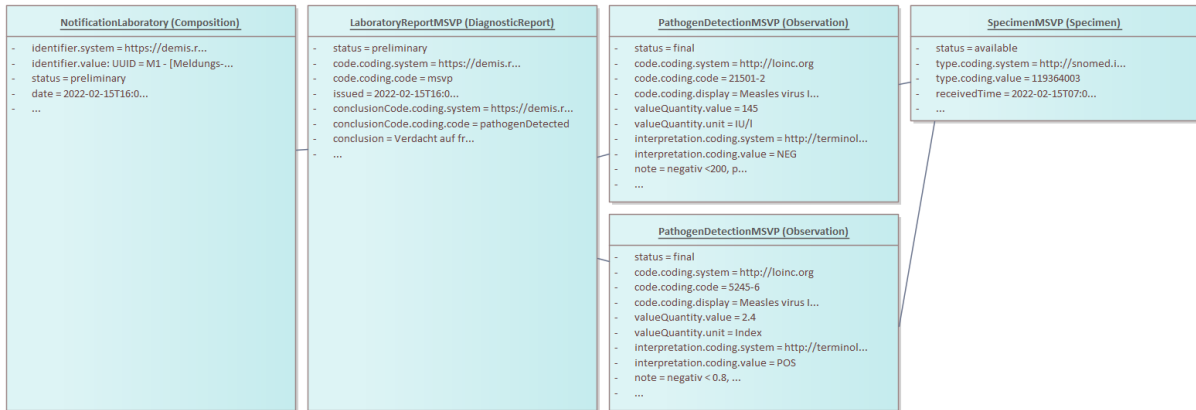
NotificationLaboratory (Composition)

- identifier.system = https://demis.r...
- identifier.value: UUID = M1 - [Meldungs-...
- status = preliminary
- date = 2022-02-15T16:0...
- ...

LaboratoryReportMSVP (DiagnosticReport)

- status = preliminary
- code.coding.system = https://demis.r...
- code.coding.code = msvp
- issued = 2022-02-15T16:0...
- conclusionCode.coding.system = https://demis.r...
- conclusionCode.coding.code = pathogenDetected
- conclusion = Verdacht auf fr...
- ...

PathogenDetectionMSVP (Observation)

- status = final
- code.coding.system = http://loinc.org
- code.coding.code = 21501-2
- code.coding.display = Measles virus I...
- valueQuantity.value = 145
- valueQuantity.unit = IU/l
- interpretation.coding.system = http://terminol...
- interpretation.coding.value = NEG
- note = negativ <200, p...
- ...

PathogenDetectionMSVP (Observation)

- status = final
- code.coding.system = http://loinc.org
- code.coding.code = 5245-6
- code.coding.display = Measles virus I...
- valueQuantity.value = 2.4
- valueQuantity.unit = Index
- interpretation.coding.system = http://terminol...
- interpretation.coding.value = POS
- note = negativ < 0.8, ...
- ...

SpecimenMSVP (Specimen)

- status = available
- type.coding.system = http://snomed.i...
- type.coding.value = 119364003
- receivedTime = 2022-02-15T07:0...
- ...